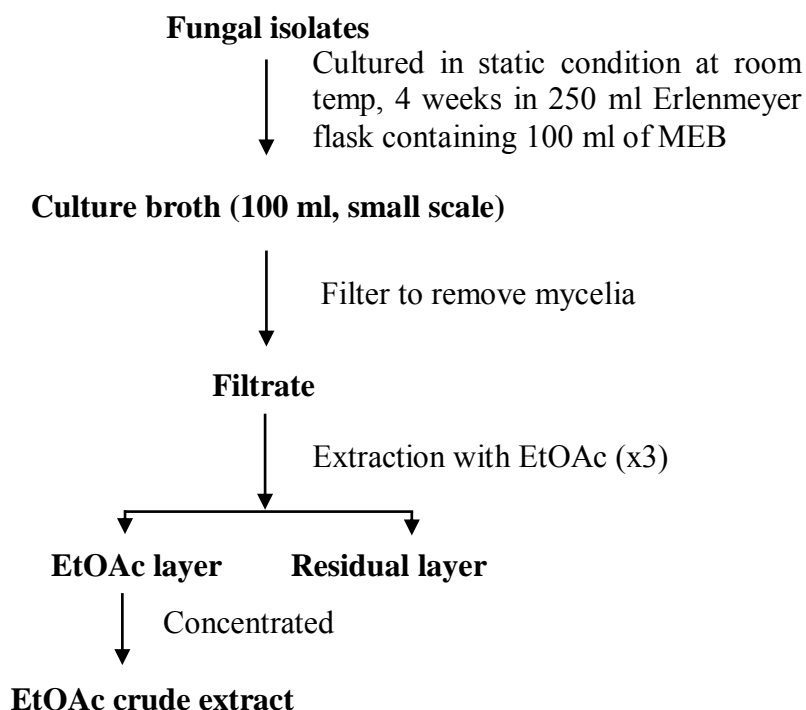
**Fungal isolates**

Cultured in static condition at room temp, 4 weeks in 250 ml Erlenmeyer flask containing 100 ml of MEB

**Culture broth (100 ml, small scale)**

Filter to remove mycelia

**Filtrate**

Extraction with EtOAc (x3)

**EtOAc layer**

**Residual layer**

Concentrated

**EtOAc crude extract**